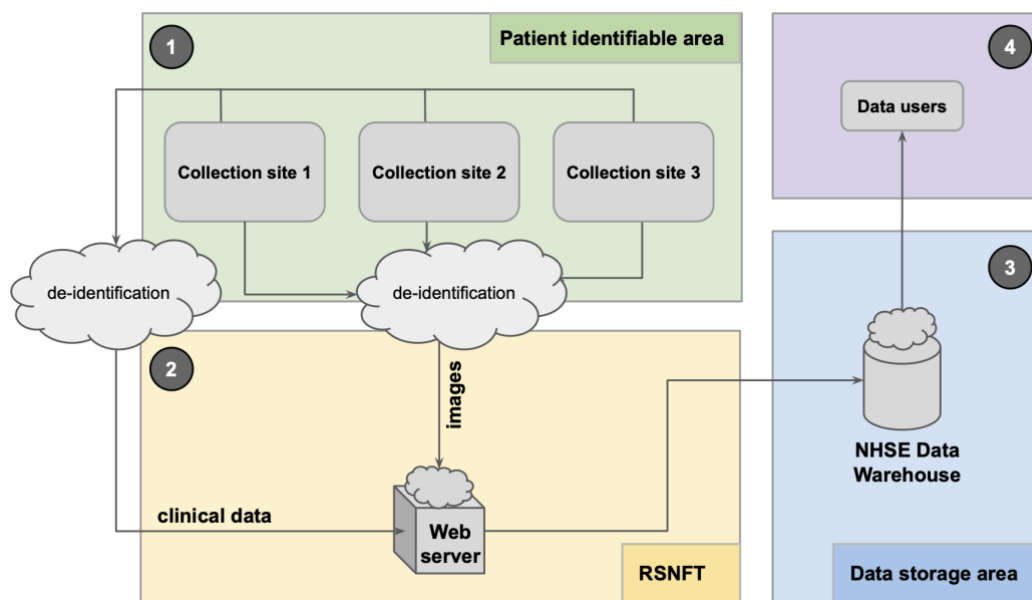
1

Patient identifiable area

Collection site 1

Collection site 2

Collection site 3

de-identification

de-identification

2

images

clinical data

Web server

RSNFT

4

Data users

3

NHSE Data Warehouse

Data storage area